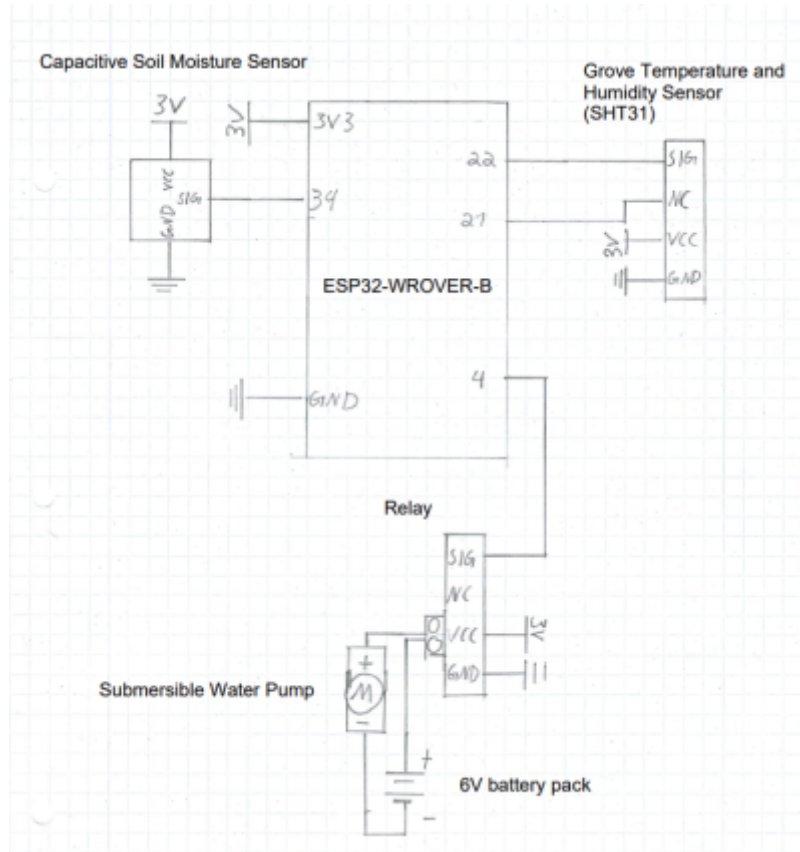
Capacitive Soil Moisture Sensor

Grove Temperature and Humidity Sensor (SHT31)

3V

3V

3V3

22

SIG

VCC

SIG

GND

34

NC

21

3V

VCC

GND

ESP32-WROVER-B

4

GND

Relay

SIG

NC

VCC

3V

GND

+

M

−

Submersible Water Pump

+

6V battery pack

−